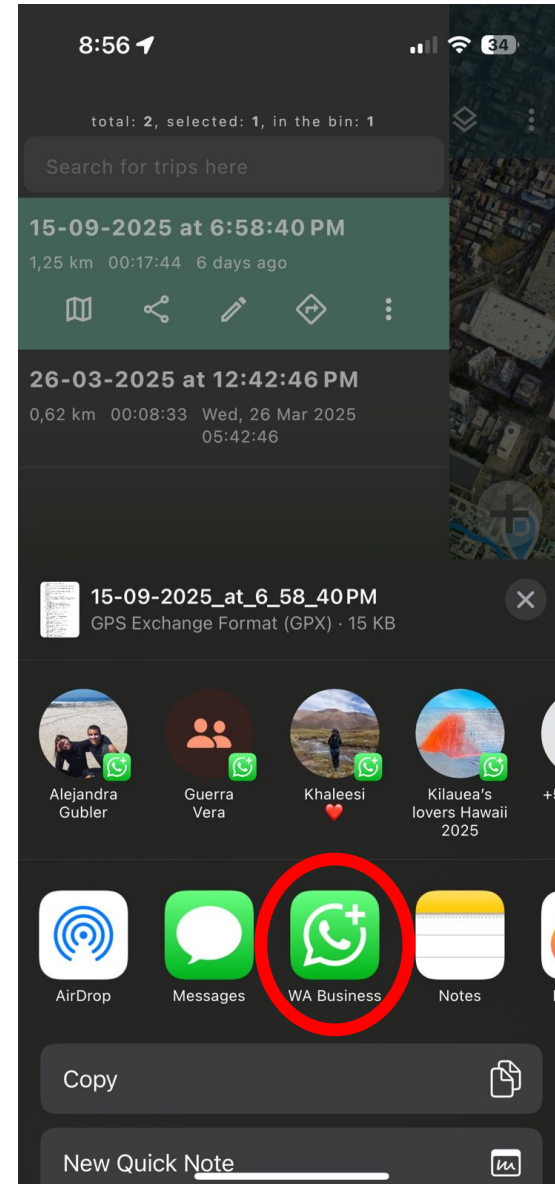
8:56

34

total: 2, selected: 1, in the bin: 1

Search for trips here

15-09-2025 at 6:58:40 PM
1,25 km 00:17:44 6 days ago

26-03-2025 at 12:42:46 PM
0,62 km 00:08:33 Wed, 26 Mar 2025 05:42:46

15-09-2025_at_6_58_40PM
GPS Exchange Format (GPX) · 15 KB

Alejandra Gubler

Guerra Vera

Khaleesi ❤️

Kilauea's lovers Hawaii 2025

+5

AirDrop

Messages

WA Business

Notes

Copy

New Quick Note